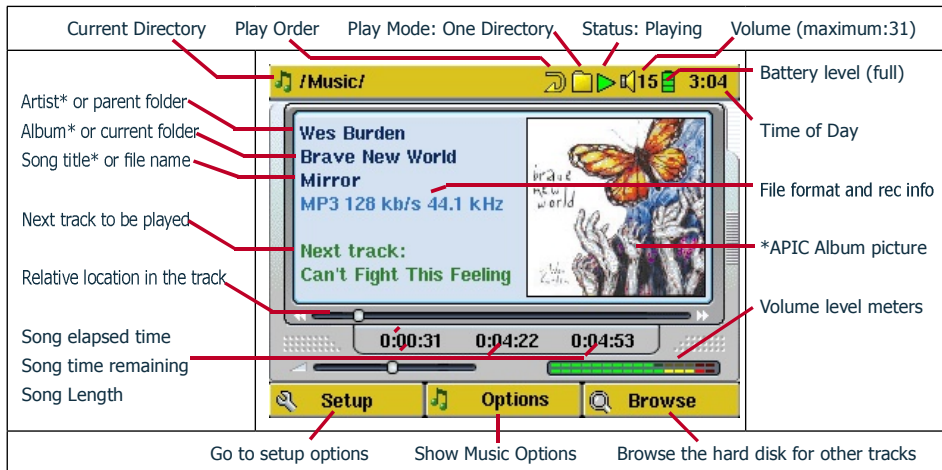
Current Directory
Play Order
Play Mode: One Directory
Status: Playing
Volume (maximum:31)

/Music/
15
3:04

Battery level (full)

Artist* or parent folder
Album* or current folder
Song title* or file name

Wes Burden
Brave New World
Mirror
MP3 128 kb/s 44.1 kHz

Time of Day

File format and rec info

Next track to be played

Next track:
Can't Fight This Feeling

*APIC Album picture

Relative location in the track

Volume level meters

Song elapsed time
Song time remaining
Song Length

0:00:31
0:04:22
0:04:53

Setup
Options
Browse

Go to setup options
Show Music Options
Browse the hard disk for other tracks